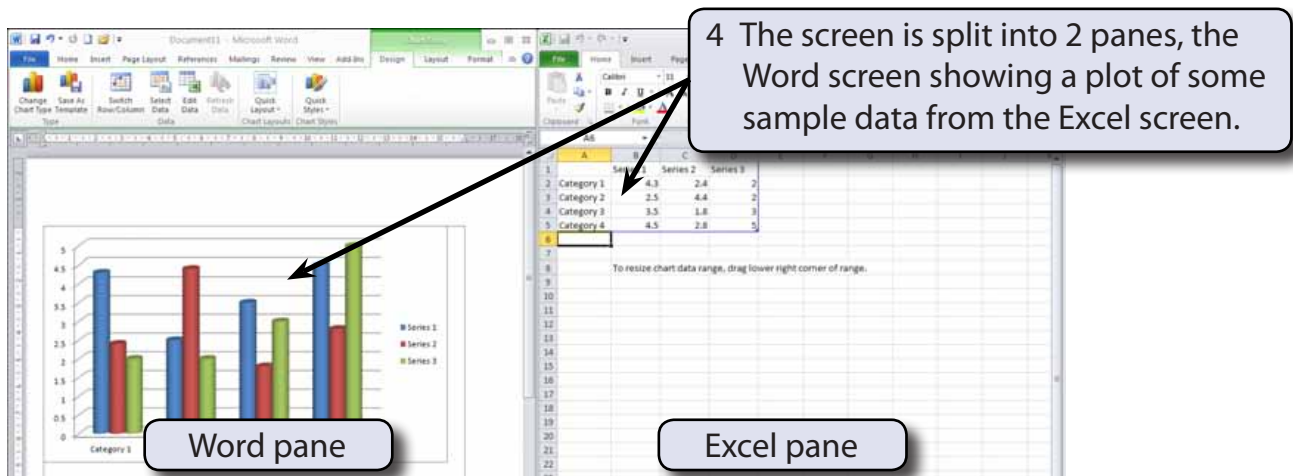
4 The screen is split into 2 panes, the Word screen showing a plot of some sample data from the Excel screen.

Document1 - Microsoft Word

File Home Insert Page Layout References Mailings Review View Add-Ins Design Layout Format

Change Chart Type Save As Template Switch Row/Column Select Data Edit Data Refresh Data Quick Layout Quick Styles

Type Data Chart Layouts Chart Styles

File Home Insert

Calibri 11

Paste

Clipboard Font

A6

| | A | B | C | D |
|---|---|---|---|---|
| 1 | | Series 1 | Series 2 | Series 3 |
| 2 | Category 1 | 4.3 | 2.4 | 2 |
| 3 | Category 2 | 2.5 | 4.4 | 2 |
| 4 | Category 3 | 3.5 | 1.8 | 3 |
| 5 | Category 4 | 4.5 | 2.8 | 5 |
| 6 | | | | |
| 7 | | | | |
| 8 | | To resize chart data range, drag lower right corner of range. | | |

9 10 11 12 13 14 15 16 17 18 19 20 21 22

5 4.5 4 3.5 3 2.5 2 1.5 1 0.5 0

Category 1

Series 1 Series 2 Series 3

Word pane

Excel pane